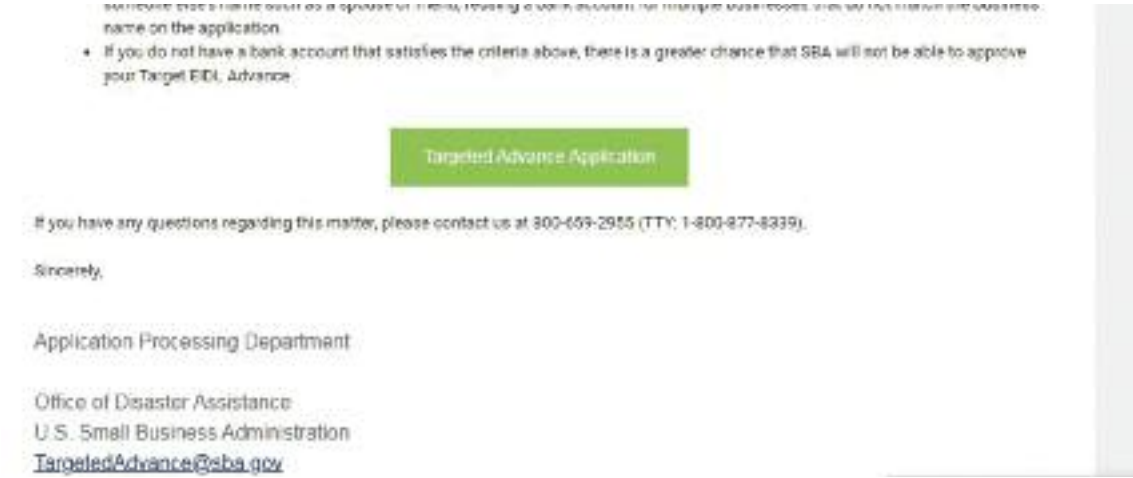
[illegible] name on the application

- If you do not have a bank account that satisfies the criteria above, there is a greater chance that SBA will not be able to approve your Target EIDL Advance.

Targeted Advance Application

If you have any questions regarding this matter, please contact us at 800-659-2955 (TTY: 1-800-877-8339).

Sincerely,

Application Processing Department

Office of Disaster Assistance
U.S. Small Business Administration
TargetedAdvance@sba.gov